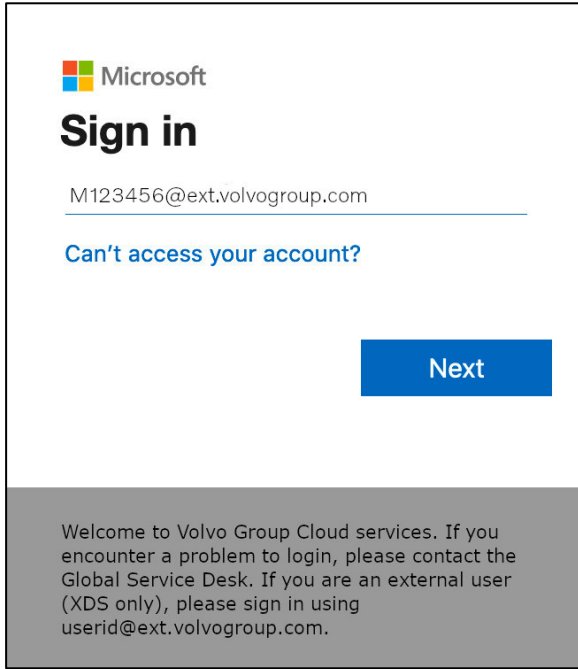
Microsoft

Sign in

M123456@ext.volvogroup.com

Can’t access your account?

Next

Welcome to Volvo Group Cloud services. If you encounter a problem to login, please contact the Global Service Desk. If you are an external user (XDS only), please sign in using userid@ext.volvogroup.com.